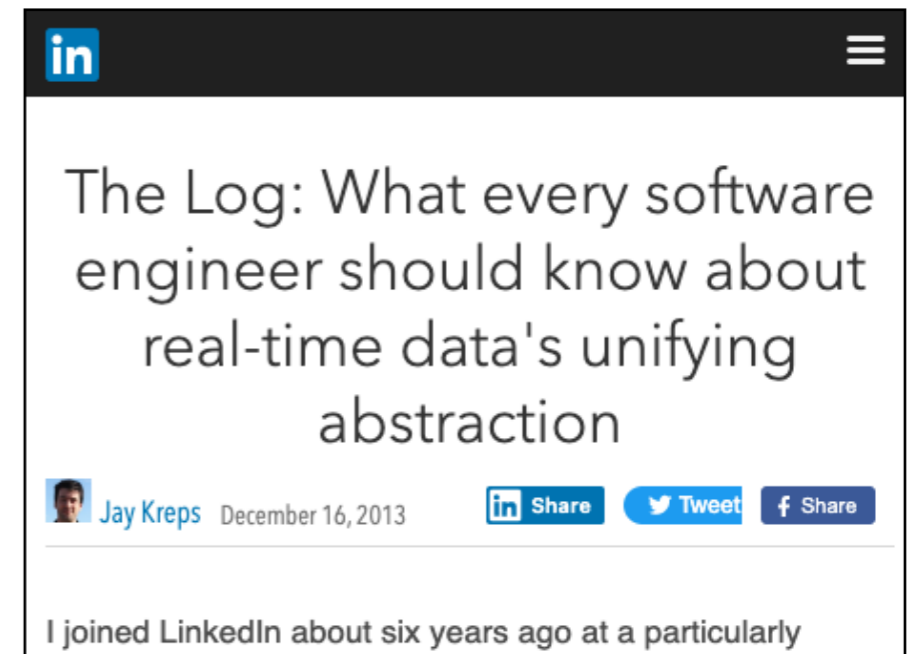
in

The Log: What every software engineer should know about real-time data's unifying abstraction

Jay Kreps December 16, 2013

in Share Tweet f Share

I joined LinkedIn about six years ago at a particularly